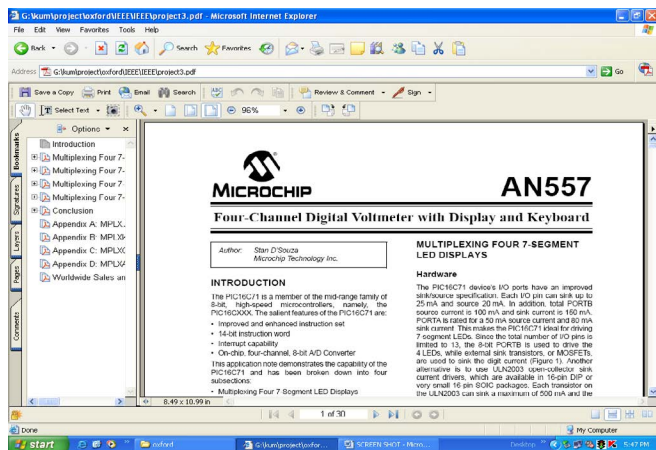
G:\kum\project\oxford\IEEE\IEEE\project3.pdf - Microsoft Internet Explorer

File Edit View Favorites Tools Help

Back Search Favorites

Address G:\kum\project\oxford\IEEE\IEEE\project3.pdf Go

Save a Copy Print Email Search Review & Comment Sign

Select Text 96%

Options

Bookmarks Signatures Layers Pages Comments

Introduction
Multiplexing Four 7-
Multiplexing Four 7-
Multiplexing Four 7
Multiplexing Four 7-
Conclusion
Appendix A: MPLX.
Appendix B: MPLXK
Appendix C: MPLXC
Appendix D: MPLX4
Worldwide Sales an

MICROCHIP

AN557

Four-Channel Digital Voltmeter with Display and Keyboard

Author: Stan D'Souza
Microchip Technology Inc.

INTRODUCTION

The PIC16C71 is a member of the mid-range family of 8-bit, high-speed microcontrollers, namely, the PIC16CXXX. The salient features of the PIC16C71 are:

• Improved and enhanced instruction set
• 14-bit instruction word
• Interrupt capability
• On-chip, four-channel, 8-bit A/D Converter

This application note demonstrates the capability of the PIC16C71 and has been broken down into four subsections:

• Multiplexing Four 7 Segment LED Displays

MULTIPLEXING FOUR 7-SEGMENT LED DISPLAYS

Hardware

The PIC16C71 device's I/O ports have an improved sink/source specification. Each I/O pin can sink up to 25 mA and source 20 mA. In addition, total PORTB source current is 100 mA and sink current is 150 mA. PORTA is rated for a 50 mA source current and 80 mA sink current. This makes the PIC16C71 ideal for driving 7-segment LEDs. Since the total number of I/O pins is limited to 13, the 8-bit PORTB is used to drive the 4 LEDs, while external sink transistors, or MOSFETs, are used to sink the digit current (Figure 1). Another alternative is to use ULN2003 open-collector sink current drivers, which are available in 16-pin DIP or very small 16 pin SOIC packages. Each transistor on the ULN2003 can sink a maximum of 500 mA and the

8.49 x 10.99 in

1 of 30

Done

My Computer

start oxford G:\kum\project\oxfor... SCREEN SHOT - Micro... Desktop 5:47 PM